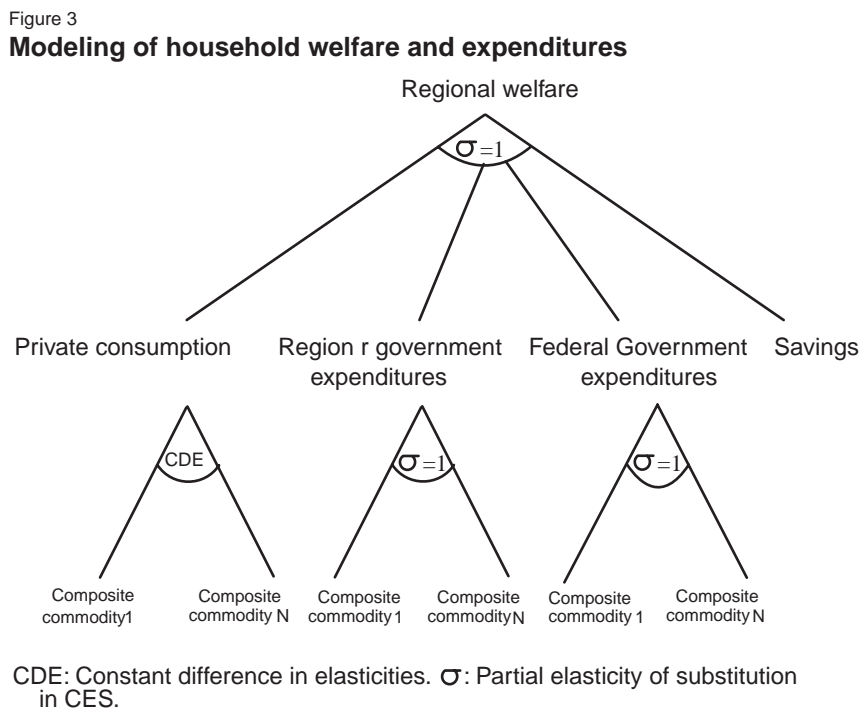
Figure 3

**Modeling of household welfare and expenditures**

Regional welfare

$\sigma=1$

Private consumption

Region r government expenditures

Federal Government expenditures

Savings

CDE

$\sigma=1$

$\sigma=1$

Composite commodity1

Composite commodity N

Composite commodity 1

Composite commodity N

Composite commodity 1

Composite commodity N

CDE: Constant difference in elasticities. $\sigma$: Partial elasticity of substitution in CES.